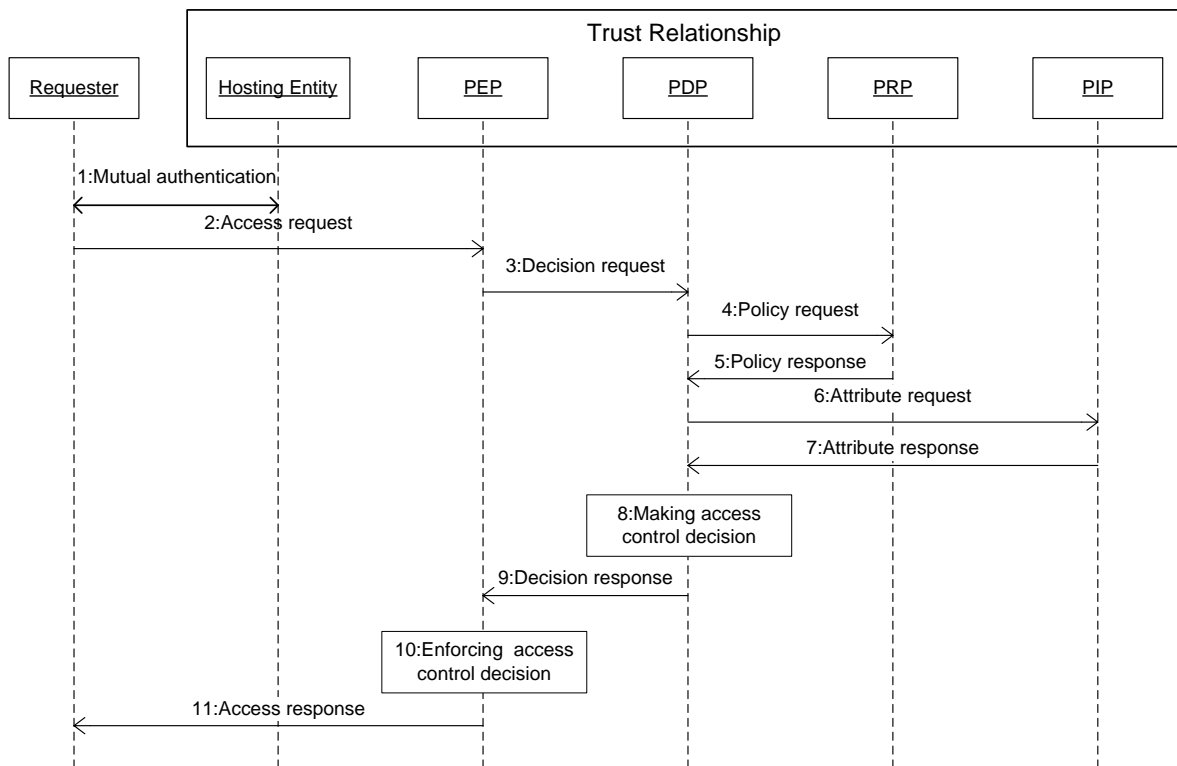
Trust Relationship

Requester

Hosting Entity

PEP

PDP

PRP

PIP

1:Mutual authentication

2:Access request

3:Decision request

4:Policy request

5:Policy response

6:Attribute request

7:Attribute response

8:Making access control decision

9:Decision response

10:Enforcing access control decision

11:Access response